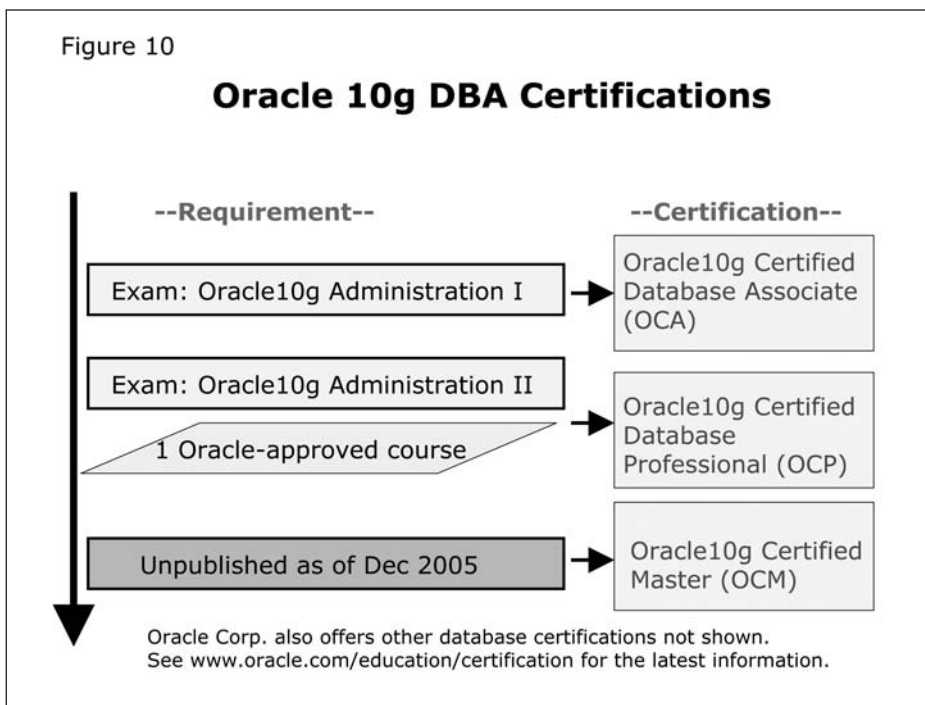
Figure 10

Oracle 10g DBA Certifications

--Requirement--

--Certification--

Exam: Oracle10g Administration I

Oracle10g Certified Database Associate (OCA)

Exam: Oracle10g Administration II

1 Oracle-approved course

Oracle10g Certified Database Professional (OCP)

Unpublished as of Dec 2005

Oracle10g Certified Master (OCM)

Oracle Corp. also offers other database certifications not shown. See www.oracle.com/education/certification for the latest information.